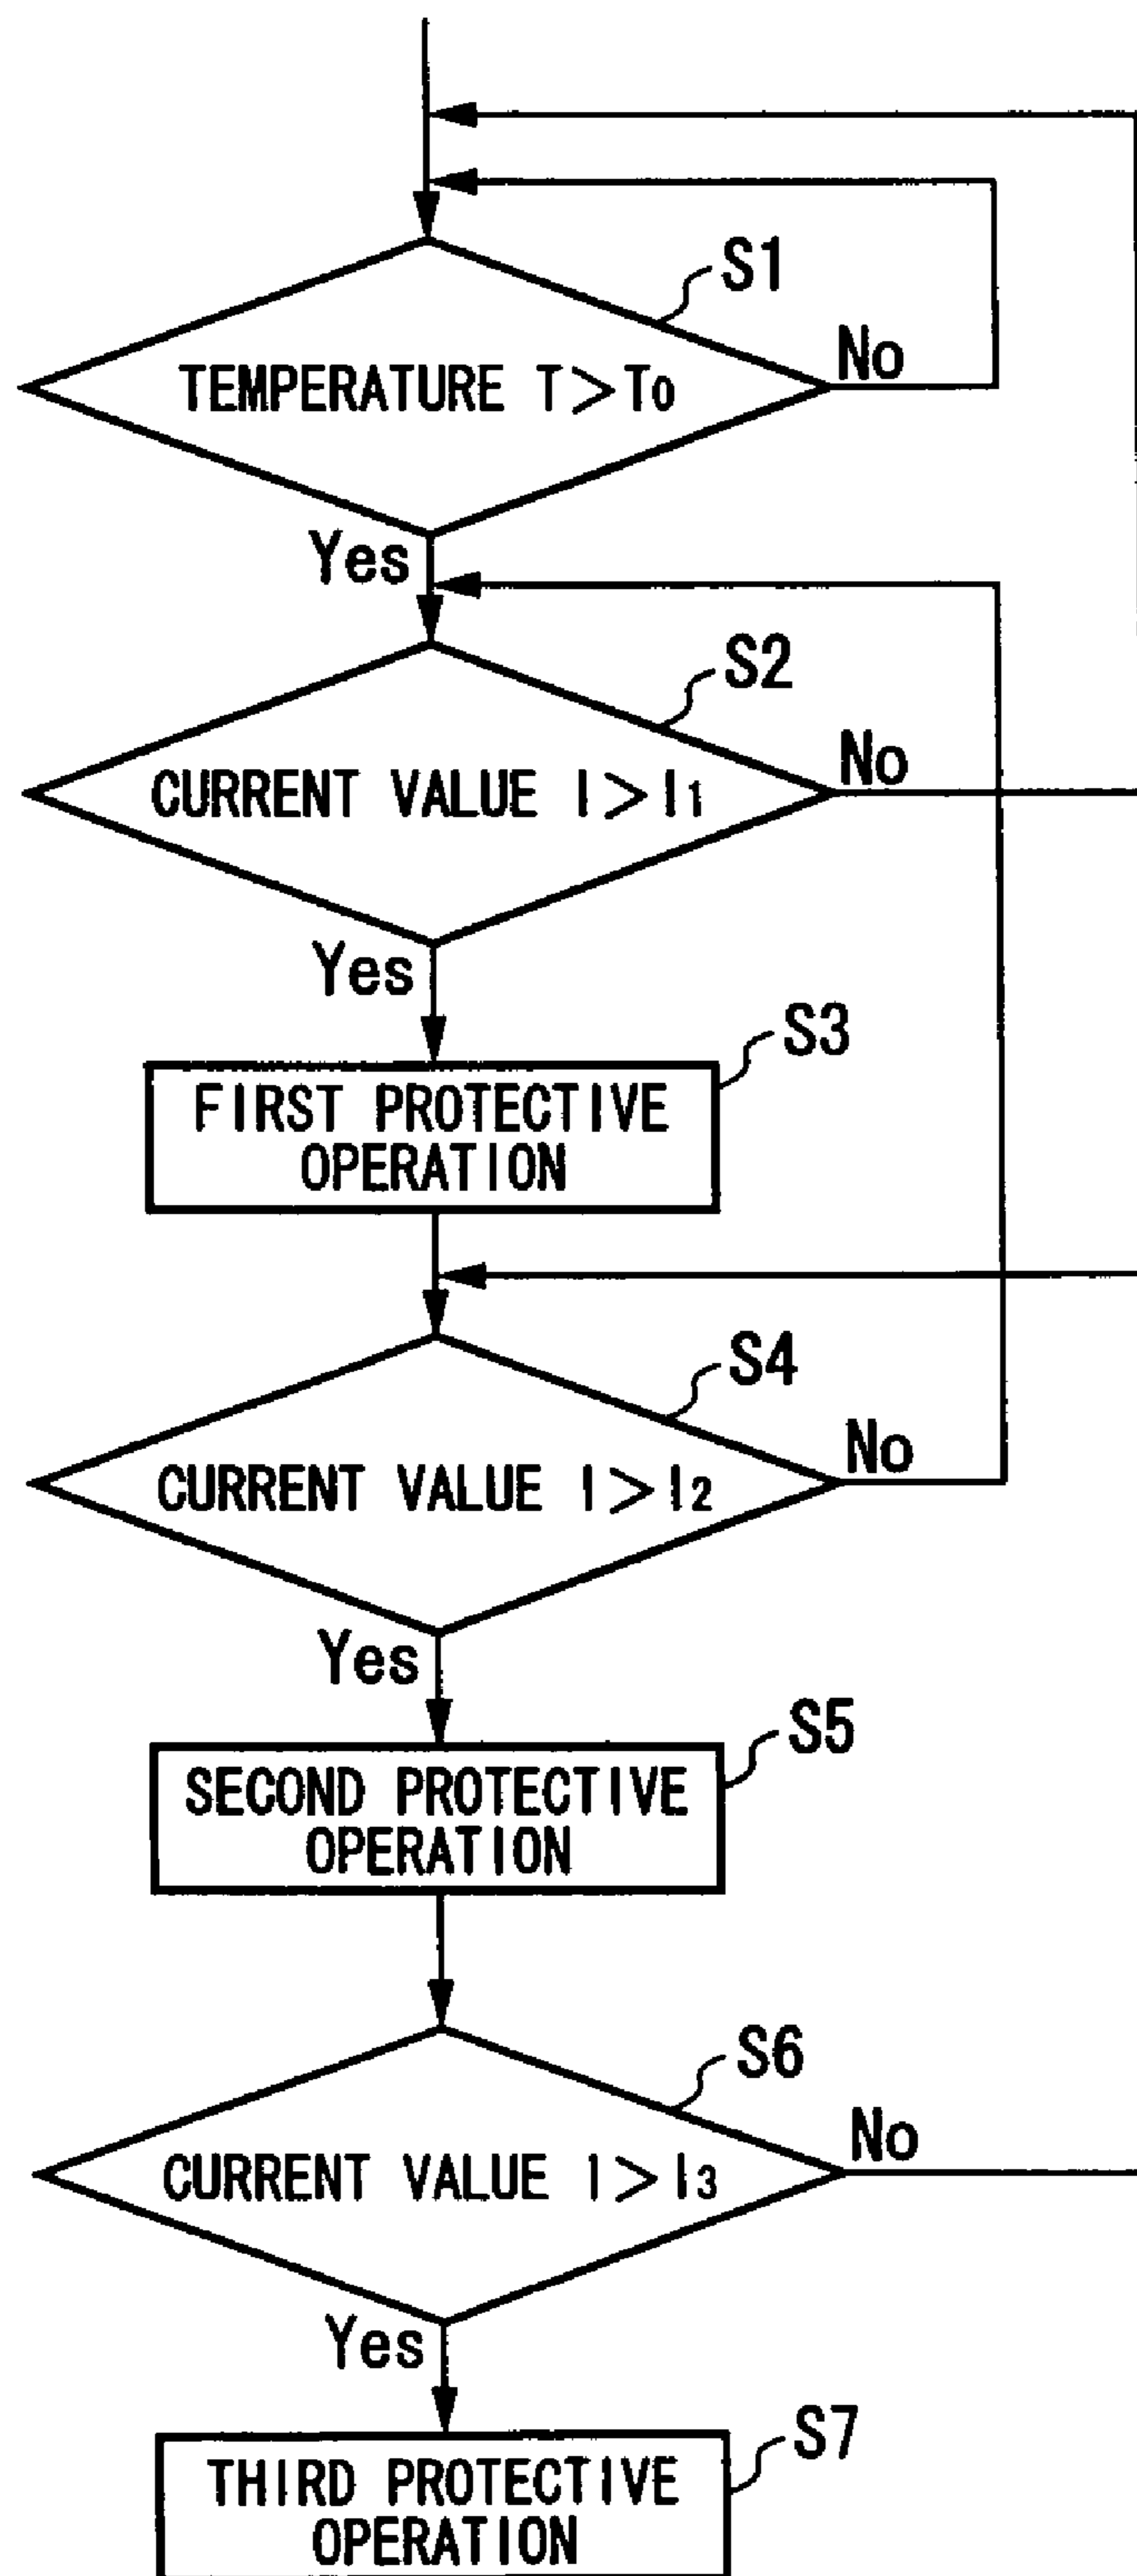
S1
TEMPERATURE $T>T_0$
No
Yes
S2
CURRENT VALUE $I>I_1$
No
Yes
S3
FIRST PROTECTIVE OPERATION
S4
CURRENT VALUE $I>I_2$
No
Yes
S5
SECOND PROTECTIVE OPERATION
S6
CURRENT VALUE $I>I_3$
No
Yes
S7
THIRD PROTECTIVE OPERATION